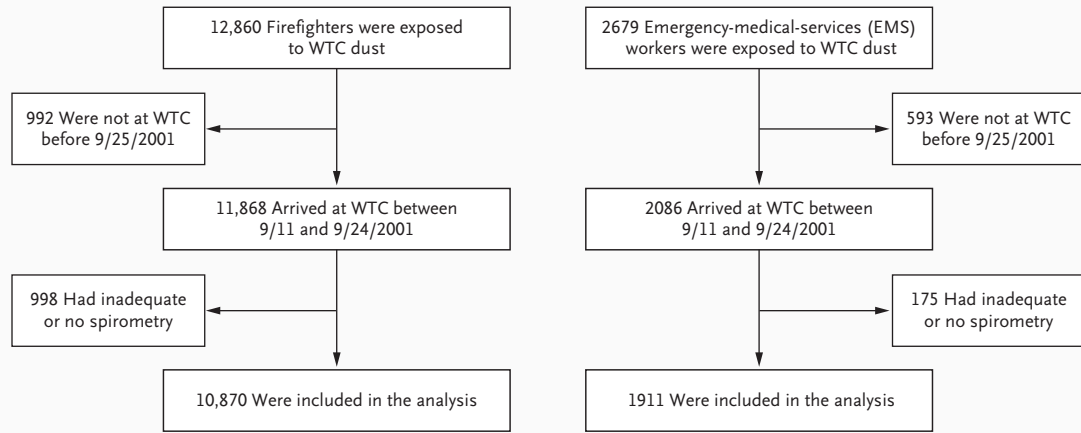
12,860 Firefighters were exposed to WTC dust

992 Were not at WTC before 9/25/2001

11,868 Arrived at WTC between 9/11 and 9/24/2001

998 Had inadequate or no spirometry

10,870 Were included in the analysis

2679 Emergency-medical-services (EMS) workers were exposed to WTC dust

593 Were not at WTC before 9/25/2001

2086 Arrived at WTC between 9/11 and 9/24/2001

175 Had inadequate or no spirometry

1911 Were included in the analysis